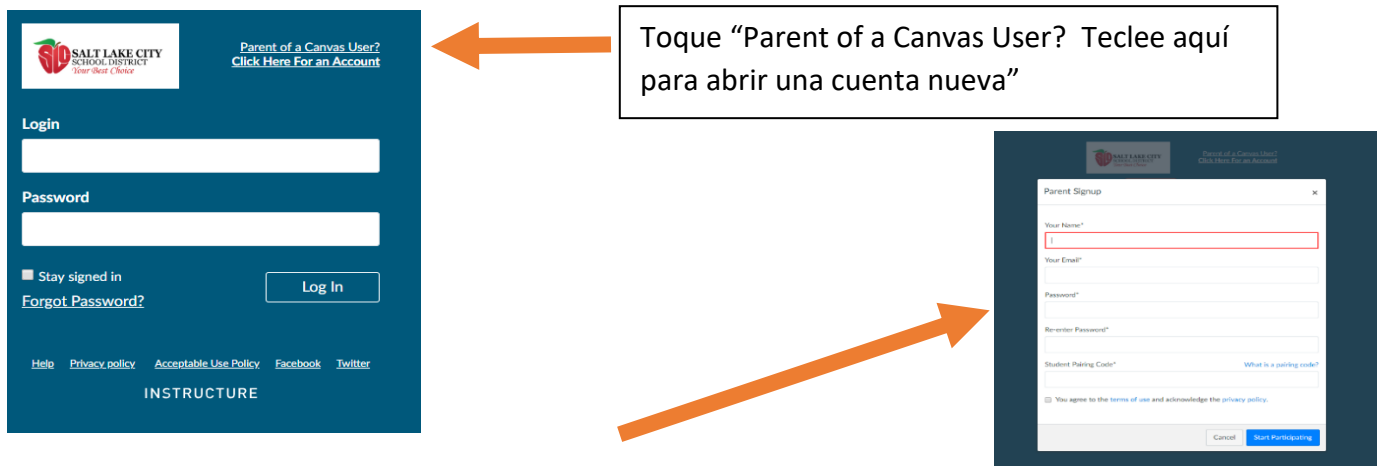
SALT LAKE CITY SCHOOL DISTRICT
Your Best Choice

Parent of a Canvas User?
Click Here For an Account

Login

Password

Stay signed in

Log In

Forgot Password?

Help Privacy policy Acceptable Use Policy Facebook Twitter

INSTRUCTURE

Toque "Parent of a Canvas User? Teclee aquí para abrir una cuenta nueva"

SALT LAKE CITY SCHOOL DISTRICT

Parent of a Canvas User?
Click Here For an Account

Parent Signup

×

Your Name*

Your Email*

Password*

Re-enter Password*

Student Pairing Code*

What is a pairing code?

You agree to the terms of use and acknowledge the privacy policy.

Cancel

Start Participating